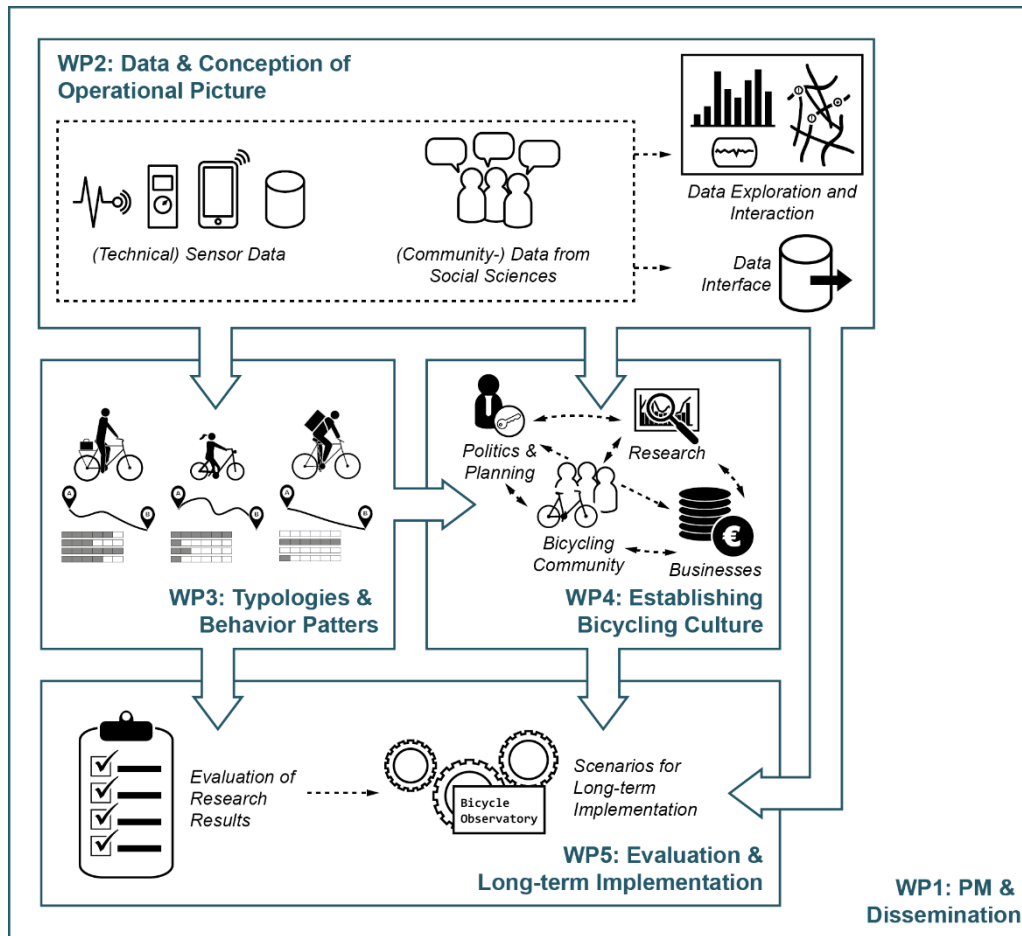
WP2: Data & Conception of Operational Picture

(Technical) Sensor Data

(Community-) Data from Social Sciences

Data Exploration and Interaction

Data Interface

Politics & Planning

Research

Bicycling Community

Businesses

WP3: Typologies & Behavior Patters

WP4: Establishing Bicycling Culture

Evaluation of Research Results

Bicycle Observatory

Scenarios for Long-term Implementation

WP5: Evaluation & Long-term Implementation

WP1: PM & Dissemination